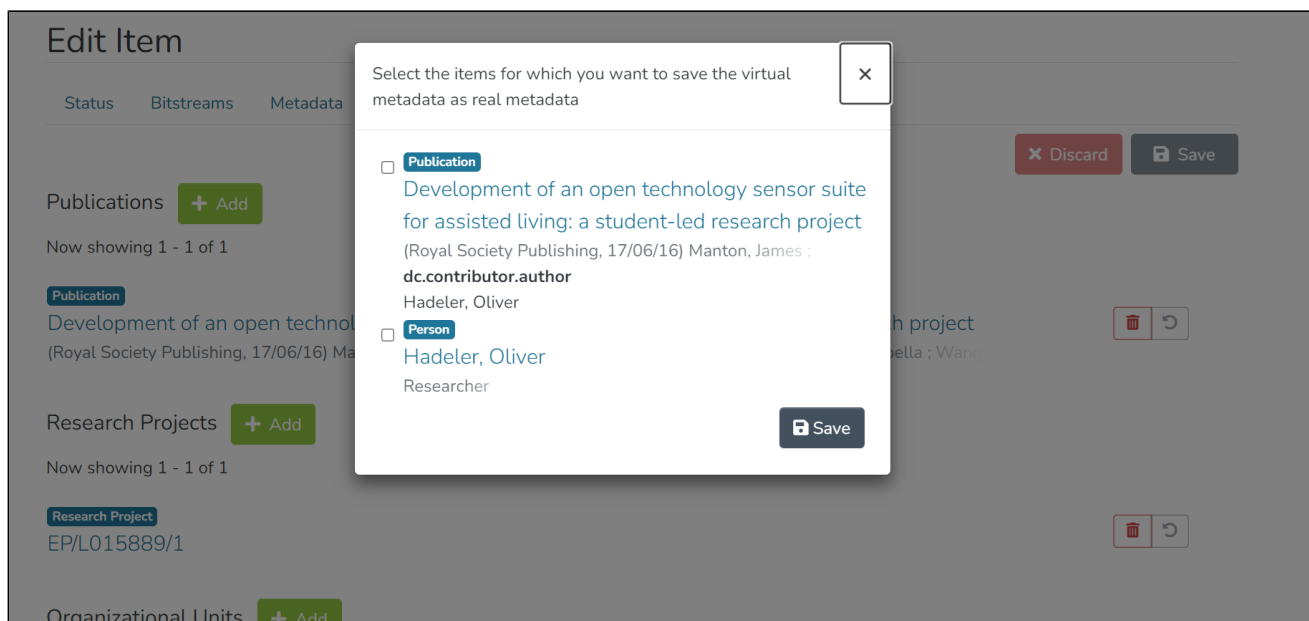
Edit Item

Status Bitstreams Metadata

× Discard Save

Publications + Add

Now showing 1 - 1 of 1

Publication

Development of an open technol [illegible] h project

(Royal Society Publishing, 17/06/16) Ma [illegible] bella ; Wan

Research Projects + Add

Now showing 1 - 1 of 1

Research Project

EP/L015889/1

Organizational Units + Add

Select the items for which you want to save the virtual metadata as real metadata

×

Publication

Development of an open technology sensor suite for assisted living: a student-led research project

(Royal Society Publishing, 17/06/16) Manton, James ;

dc.contributor.author

Hadeler, Oliver

Person

Hadeler, Oliver

Researcher

Save